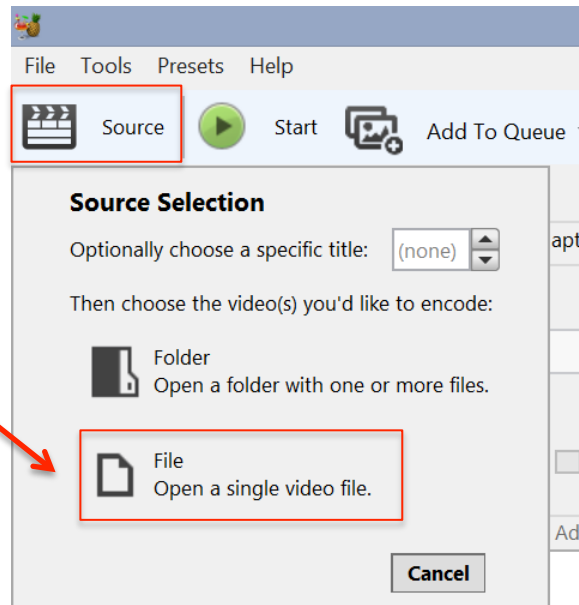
File Tools Presets Help

Source Start Add To Queue

Source Selection

Optionally choose a specific title: (none)

Then choose the video(s) you'd like to encode:

Folder
Open a folder with one or more files.

File
Open a single video file.

Cancel

apt

Ad